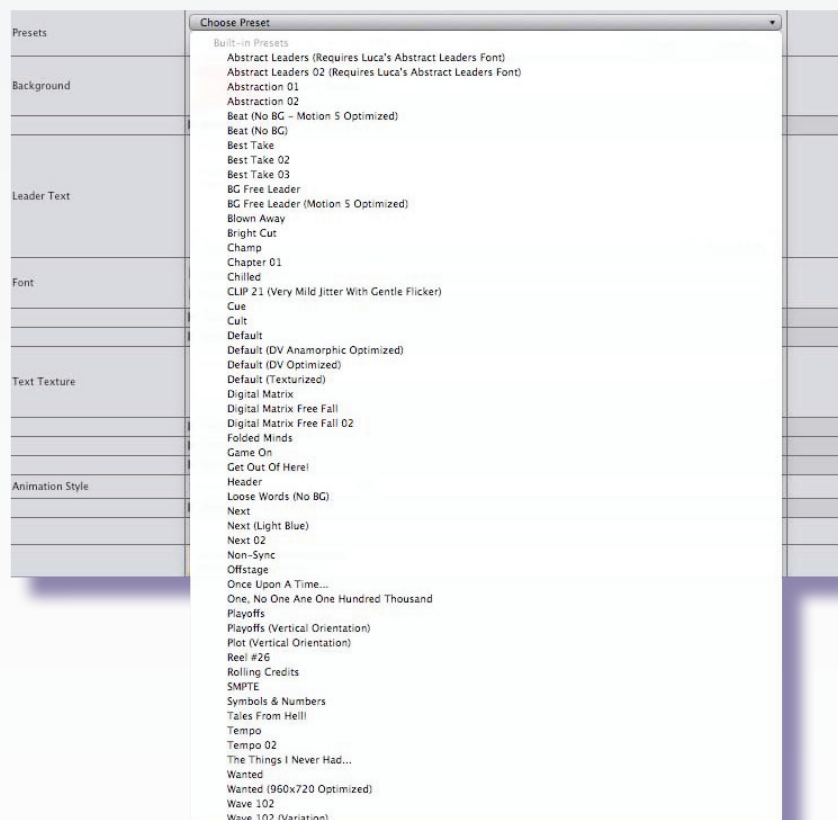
Presets

Background

Leader Text

Font

Text Texture

Animation Style

Choose Preset

Built-in Presets
Abstract Leaders (Requires Luca's Abstract Leaders Font)
Abstract Leaders 02 (Requires Luca's Abstract Leaders Font)
Abstraction 01
Abstraction 02
Beat (No BG - Motion 5 Optimized)
Beat (No BG)
Best Take
Best Take 02
Best Take 03
BG Free Leader
BG Free Leader (Motion 5 Optimized)
Blown Away
Bright Cut
Champ
Chapter 01
Chilled
CLIP 21 (Very Mild Jitter With Gentle Flicker)
Cue
Cult
Default
Default (DV Anamorphic Optimized)
Default (DV Optimized)
Default (Texturized)
Digital Matrix
Digital Matrix Free Fall
Digital Matrix Free Fall 02
Folded Minds
Game On
Get Out Of Here!
Header
Loose Words (No BG)
Next
Next (Light Blue)
Next 02
Non-Sync
Offstage
Once Upon A Time...
One, No One Ane One Hundred Thousand
Playoffs
Playoffs (Vertical Orientation)
Plot (Vertical Orientation)
Reel #26
Rolling Credits
SMPTE
Symbols & Numbers
Tales From Hell!
Tempo
Tempo 02
The Things I Never Had...
Wanted
Wanted (960x720 Optimized)
Wave 102
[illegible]